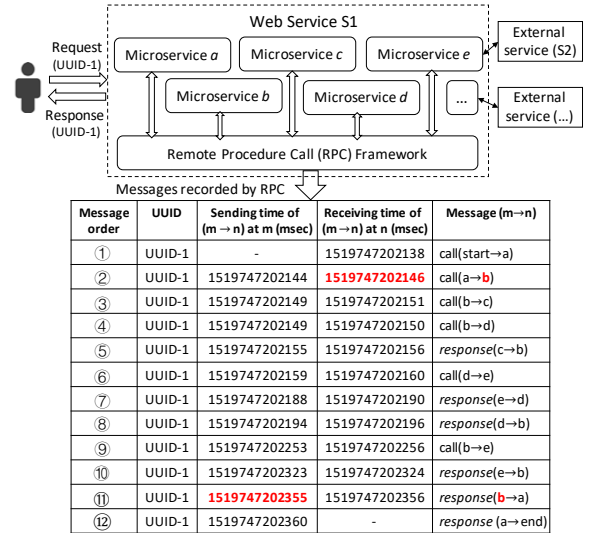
Web Service S1

Request (UUID-1)

Response (UUID-1)

Microservice *a*

Microservice *c*

Microservice *e*

External service (S2)

Microservice *b*

Microservice *d*

...

External service (...)

Remote Procedure Call (RPC) Framework

Messages recorded by RPC

| Message order | UUID | Sending time of (m → n) at m (msec) | Receiving time of (m → n) at n (msec) | Message (m→n) |
|---|---|---|---|---|
| ① | UUID-1 | - | 1519747202138 | call(start→a) |
| ② | UUID-1 | 1519747202144 | 1519747202146 | call(a→b) |
| ③ | UUID-1 | 1519747202149 | 1519747202151 | call(b→c) |
| ④ | UUID-1 | 1519747202149 | 1519747202150 | call(b→d) |
| ⑤ | UUID-1 | 1519747202155 | 1519747202156 | *response*(c→b) |
| ⑥ | UUID-1 | 1519747202159 | 1519747202160 | call(d→e) |
| ⑦ | UUID-1 | 1519747202188 | 1519747202190 | *response*(e→d) |
| ⑧ | UUID-1 | 1519747202194 | 1519747202196 | *response*(d→b) |
| ⑨ | UUID-1 | 1519747202253 | 1519747202256 | call(b→e) |
| ⑩ | UUID-1 | 1519747202323 | 1519747202324 | *response*(e→b) |
| ⑪ | UUID-1 | 1519747202355 | 1519747202356 | *response*(b→a) |
| ⑫ | UUID-1 | 1519747202360 | - | *response* (a→end) |